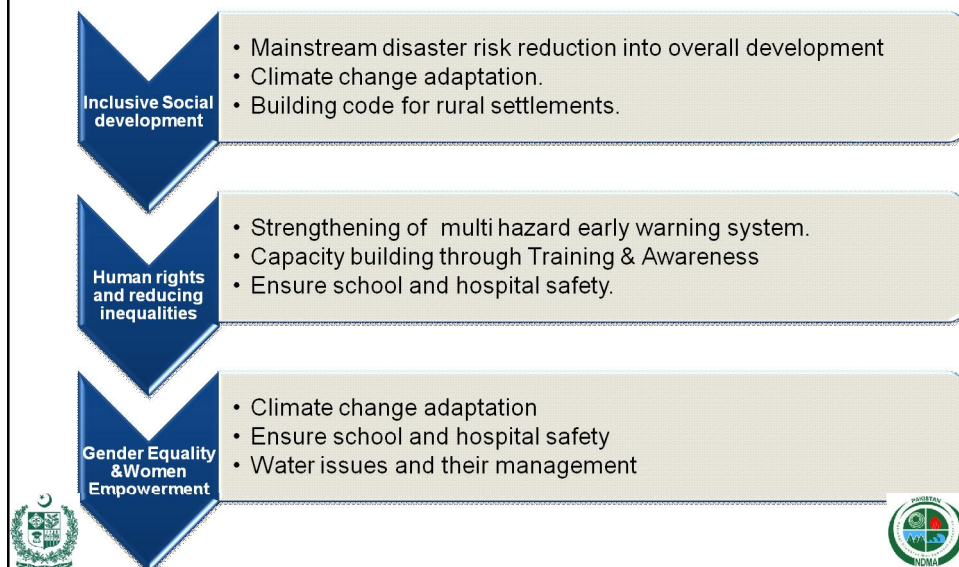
Inclusive Social development

• Mainstream disaster risk reduction into overall development
• Climate change adaptation.
• Building code for rural settlements.

Human rights and reducing inequalities

• Strengthening of multi hazard early warning system.
• Capacity building through Training & Awareness
• Ensure school and hospital safety.

Gender Equality &Women Empowerment

• Climate change adaptation
• Ensure school and hospital safety
• Water issues and their management

PAKISTAN
NDMA